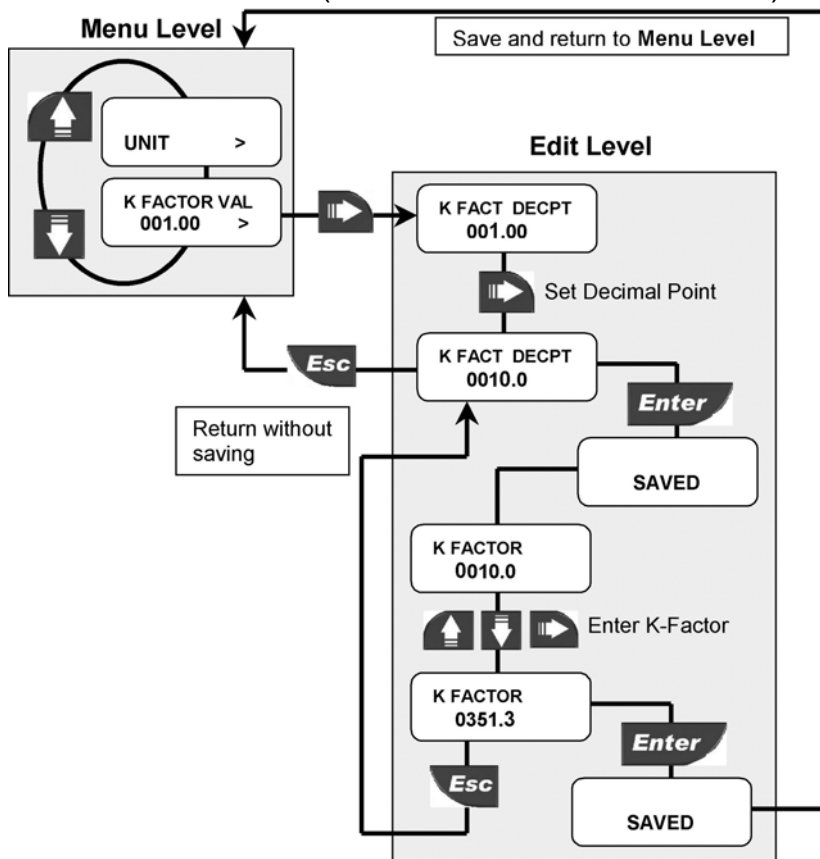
Menu Level

Save and return to Menu Level

UNIT >

K FACTOR VAL
001.00 >

Edit Level

K FACT DECPT
001.00

Set Decimal Point

Esc

K FACT DECPT
0010.0

Enter

Return without saving

SAVED

K FACTOR
0010.0

Enter K-Factor

K FACTOR
0351.3

Enter

Esc

SAVED